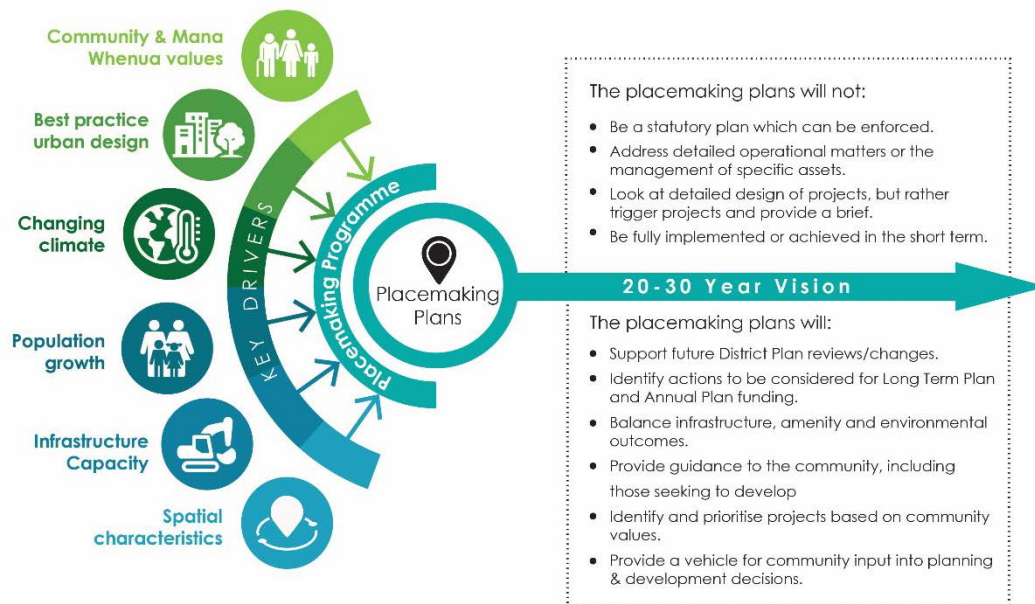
Community & Mana Whenua values

Best practice urban design

Changing climate

Population growth

Infrastructure Capacity

Spatial characteristics

KEY DRIVERS

Placemaking Programme

Placemaking Plans

20-30 Year Vision

The placemaking plans will not:

- Be a statutory plan which can be enforced.
- Address detailed operational matters or the management of specific assets.
- Look at detailed design of projects, but rather trigger projects and provide a brief.
- Be fully implemented or achieved in the short term.

The placemaking plans will:

- Support future District Plan reviews/changes.
- Identify actions to be considered for Long Term Plan and Annual Plan funding.
- Balance infrastructure, amenity and environmental outcomes.
- Provide guidance to the community, including those seeking to develop
- Identify and prioritise projects based on community values.
- Provide a vehicle for community input into planning & development decisions.